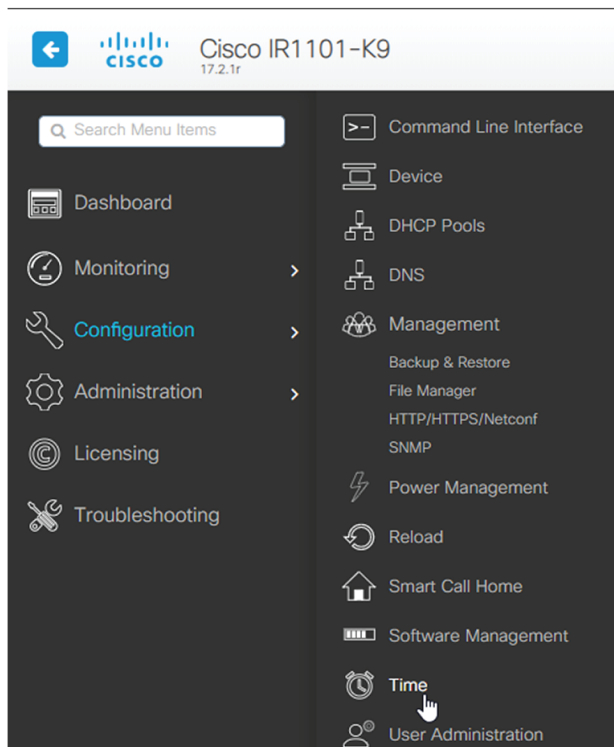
cisco Cisco IR1101-K9
17.2.1r

Search Menu Items

Dashboard

Monitoring

Configuration

Administration

Licensing

Troubleshooting

Command Line Interface

Device

DHCP Pools

DNS

Management

Backup & Restore

File Manager

HTTP/HTTPS/Netconf

SNMP

Power Management

Reload

Smart Call Home

Software Management

Time

User Administration